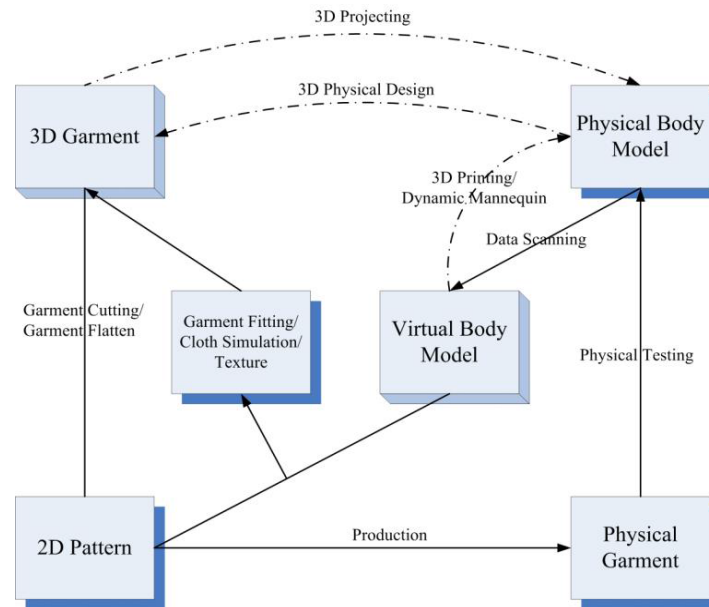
3D Projecting

3D Physical Design

3D Garment

Physical Body Model

3D Printing/ Dynamic Mannequin

Data Scanning

Garment Cutting/ Garment Flatten

Garment Fitting/ Cloth Simulation/ Texture

Virtual Body Model

Physical Testing

2D Pattern

Production

Physical Garment